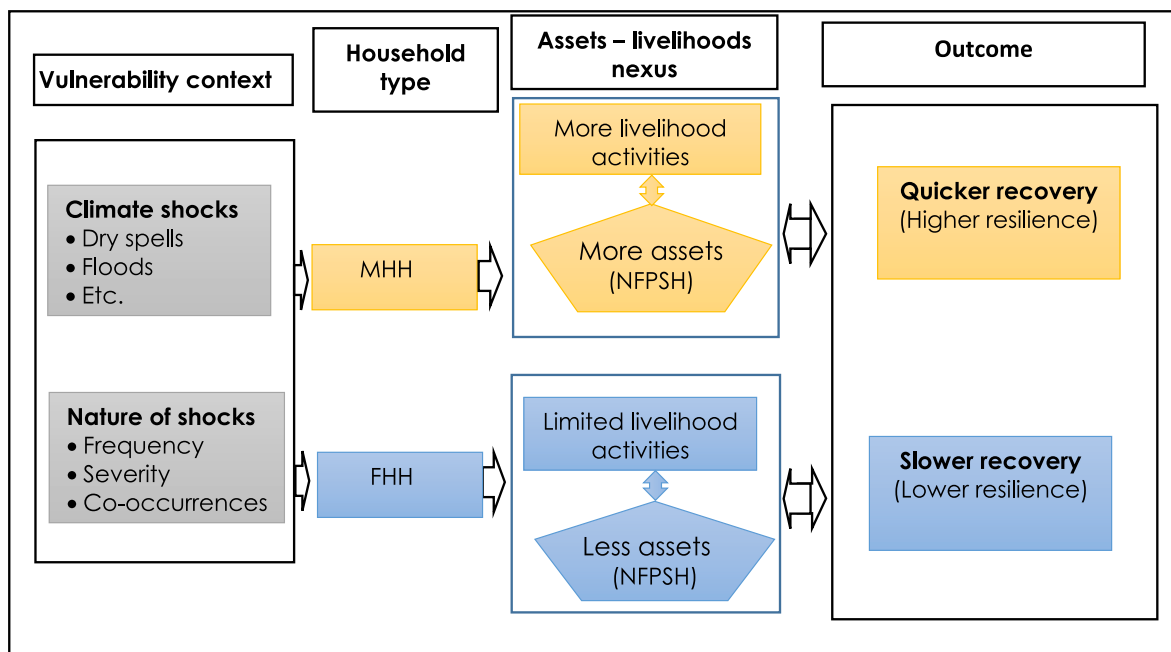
Vulnerability context

Household type

Assets – livelihoods nexus

Outcome

Climate shocks
• Dry spells
• Floods
• Etc.

Nature of shocks
• Frequency
• Severity
• Co-occurrences

MHH

FHH

More livelihood activities

More assets (NFPSH)

Limited livelihood activities

Less assets (NFPSH)

Quicker recovery (Higher resilience)

Slower recovery (Lower resilience)